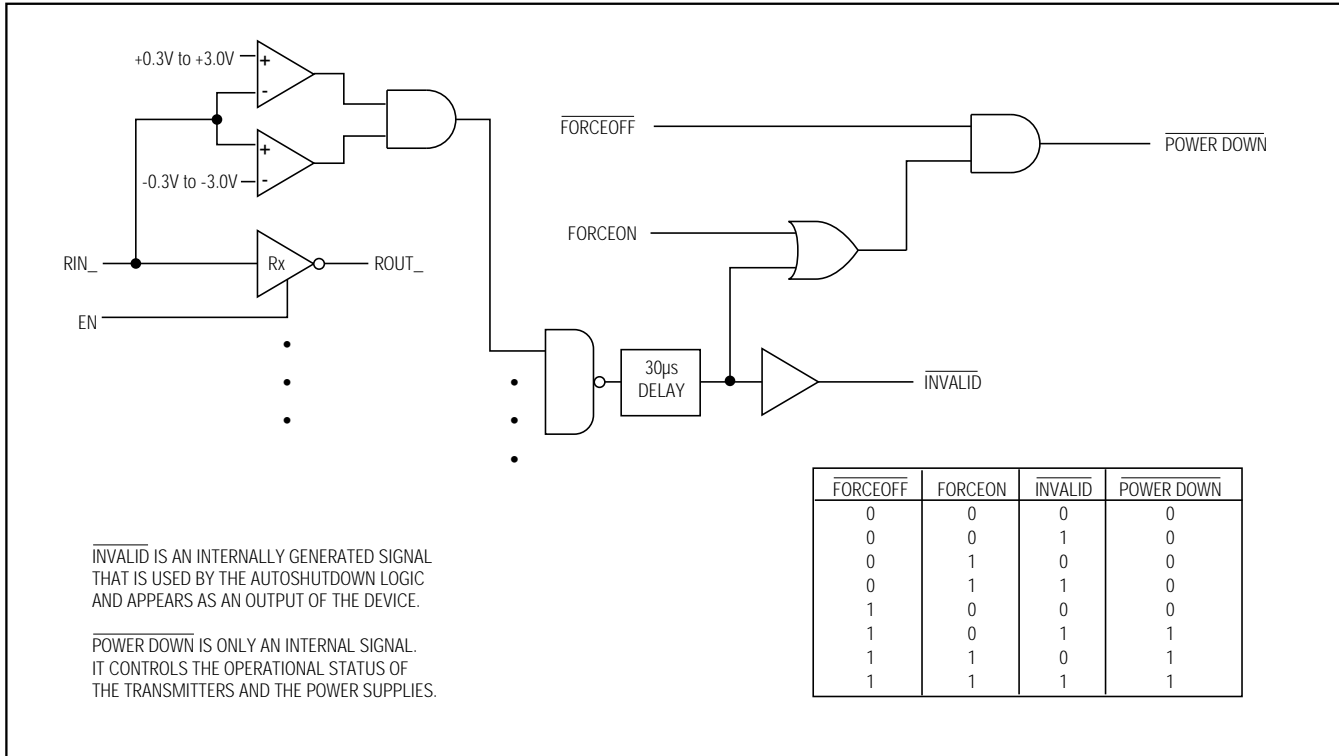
+0.3V to +3.0V
+
-
+
-
-0.3V to -3.0V
RIN_
Rx
ROUT_
EN
$\overline{\text{FORCEOFF}}$
$\overline{\text{POWER DOWN}}$
FORCEON
30μs DELAY
$\overline{\text{INVALID}}$

| $\overline{\text{FORCEOFF}}$ | FORCEON | $\overline{\text{INVALID}}$ | $\overline{\text{POWER DOWN}}$ |
|---|---|---|---|
| 0 | 0 | 0 | 0 |
| 0 | 0 | 1 | 0 |
| 0 | 1 | 0 | 0 |
| 0 | 1 | 1 | 0 |
| 1 | 0 | 0 | 0 |
| 1 | 0 | 1 | 1 |
| 1 | 1 | 0 | 1 |
| 1 | 1 | 1 | 1 |

$\overline{\text{INVALID}}$ IS AN INTERNALLY GENERATED SIGNAL THAT IS USED BY THE AUTOSHUTDOWN LOGIC AND APPEARS AS AN OUTPUT OF THE DEVICE.

$\overline{\text{POWER DOWN}}$ IS ONLY AN INTERNAL SIGNAL. IT CONTROLS THE OPERATIONAL STATUS OF THE TRANSMITTERS AND THE POWER SUPPLIES.